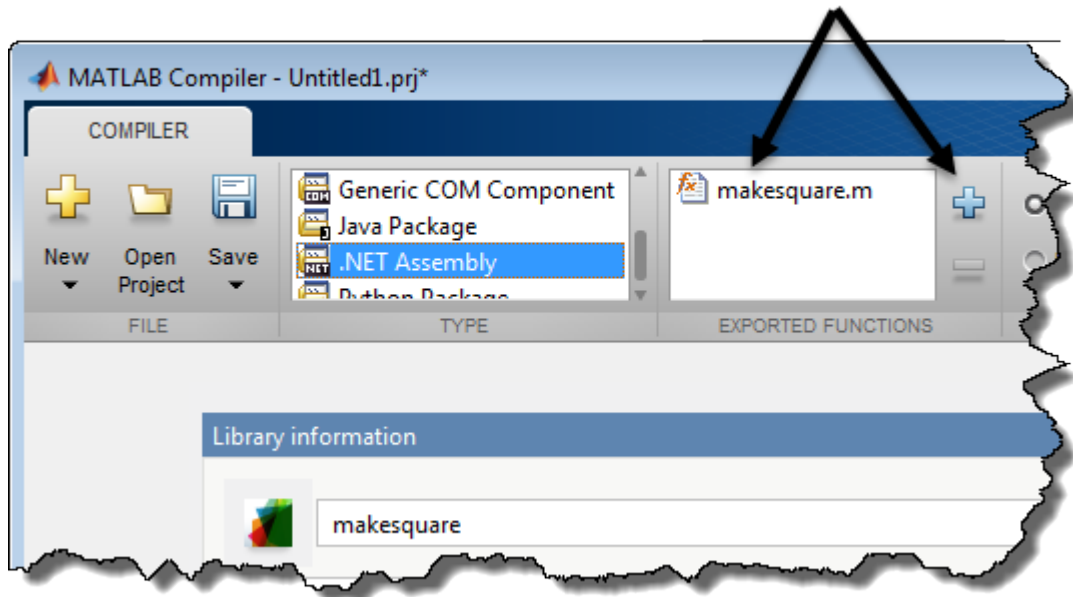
MATLAB Compiler - Untitled1.prj*

COMPILER

New

Open Project

Save

FILE

Generic COM Component
Java Package
.NET Assembly
Python Package

TYPE

makesquare.m

EXPORTED FUNCTIONS

Library information

makesquare